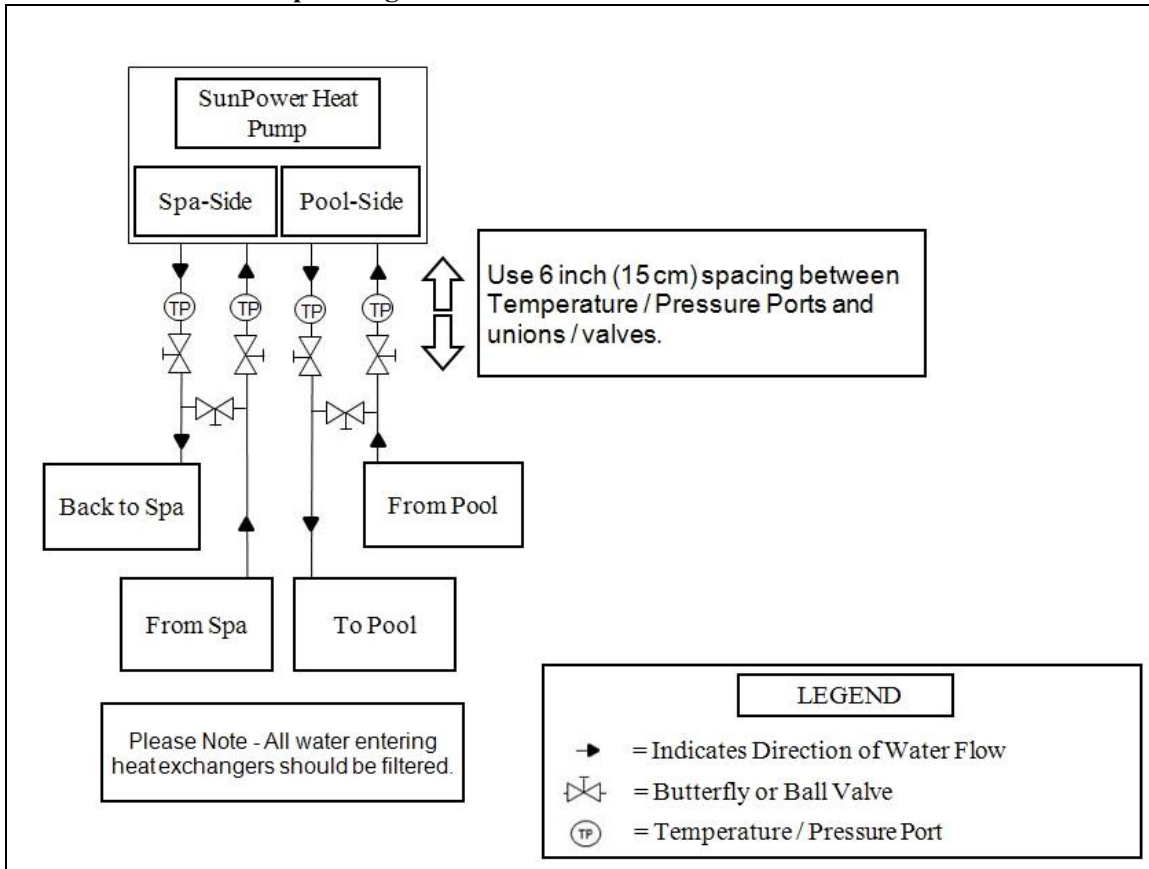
SunPower Heat Pump

Spa-Side

Pool-Side

TP TP TP TP

Use 6 inch (15 cm) spacing between Temperature / Pressure Ports and unions / valves.

Back to Spa

From Pool

From Spa

To Pool

Please Note - All water entering heatexchangers should be filtered.

LEGEND

= Indicates Direction of Water Flow

= Butterfly or Ball Valve

TP = Temperature / Pressure Port